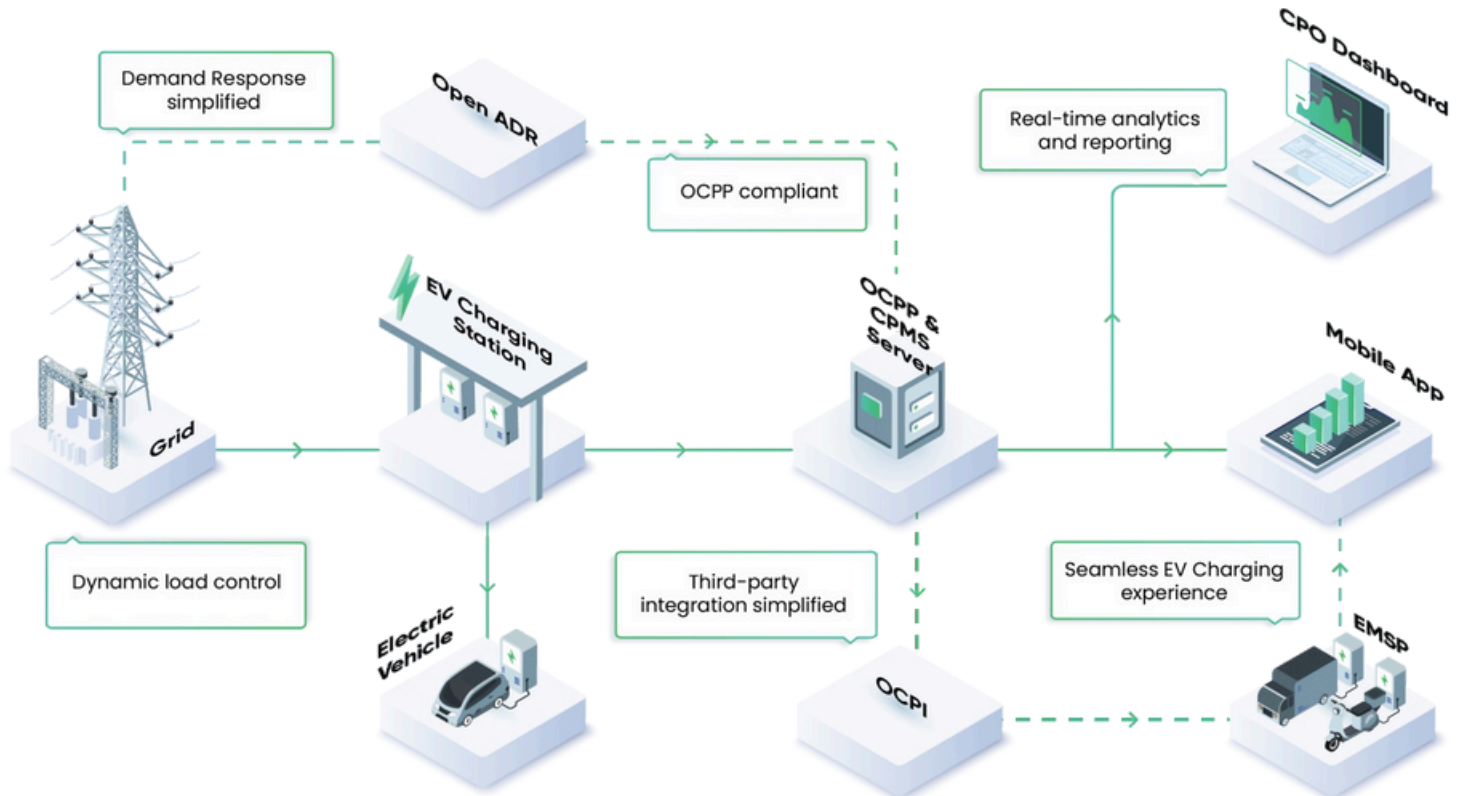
Demand Response simplified

Open ADR

OCPP compliant

Real-time analytics and reporting

CPO Dashboard

Grid

EV Charging Station

OCPP & CPMS Server

Mobile App

Dynamic load control

Third-party integration simplified

Seamless EV Charging experience

Electric Vehicle

OCPI

EMSP